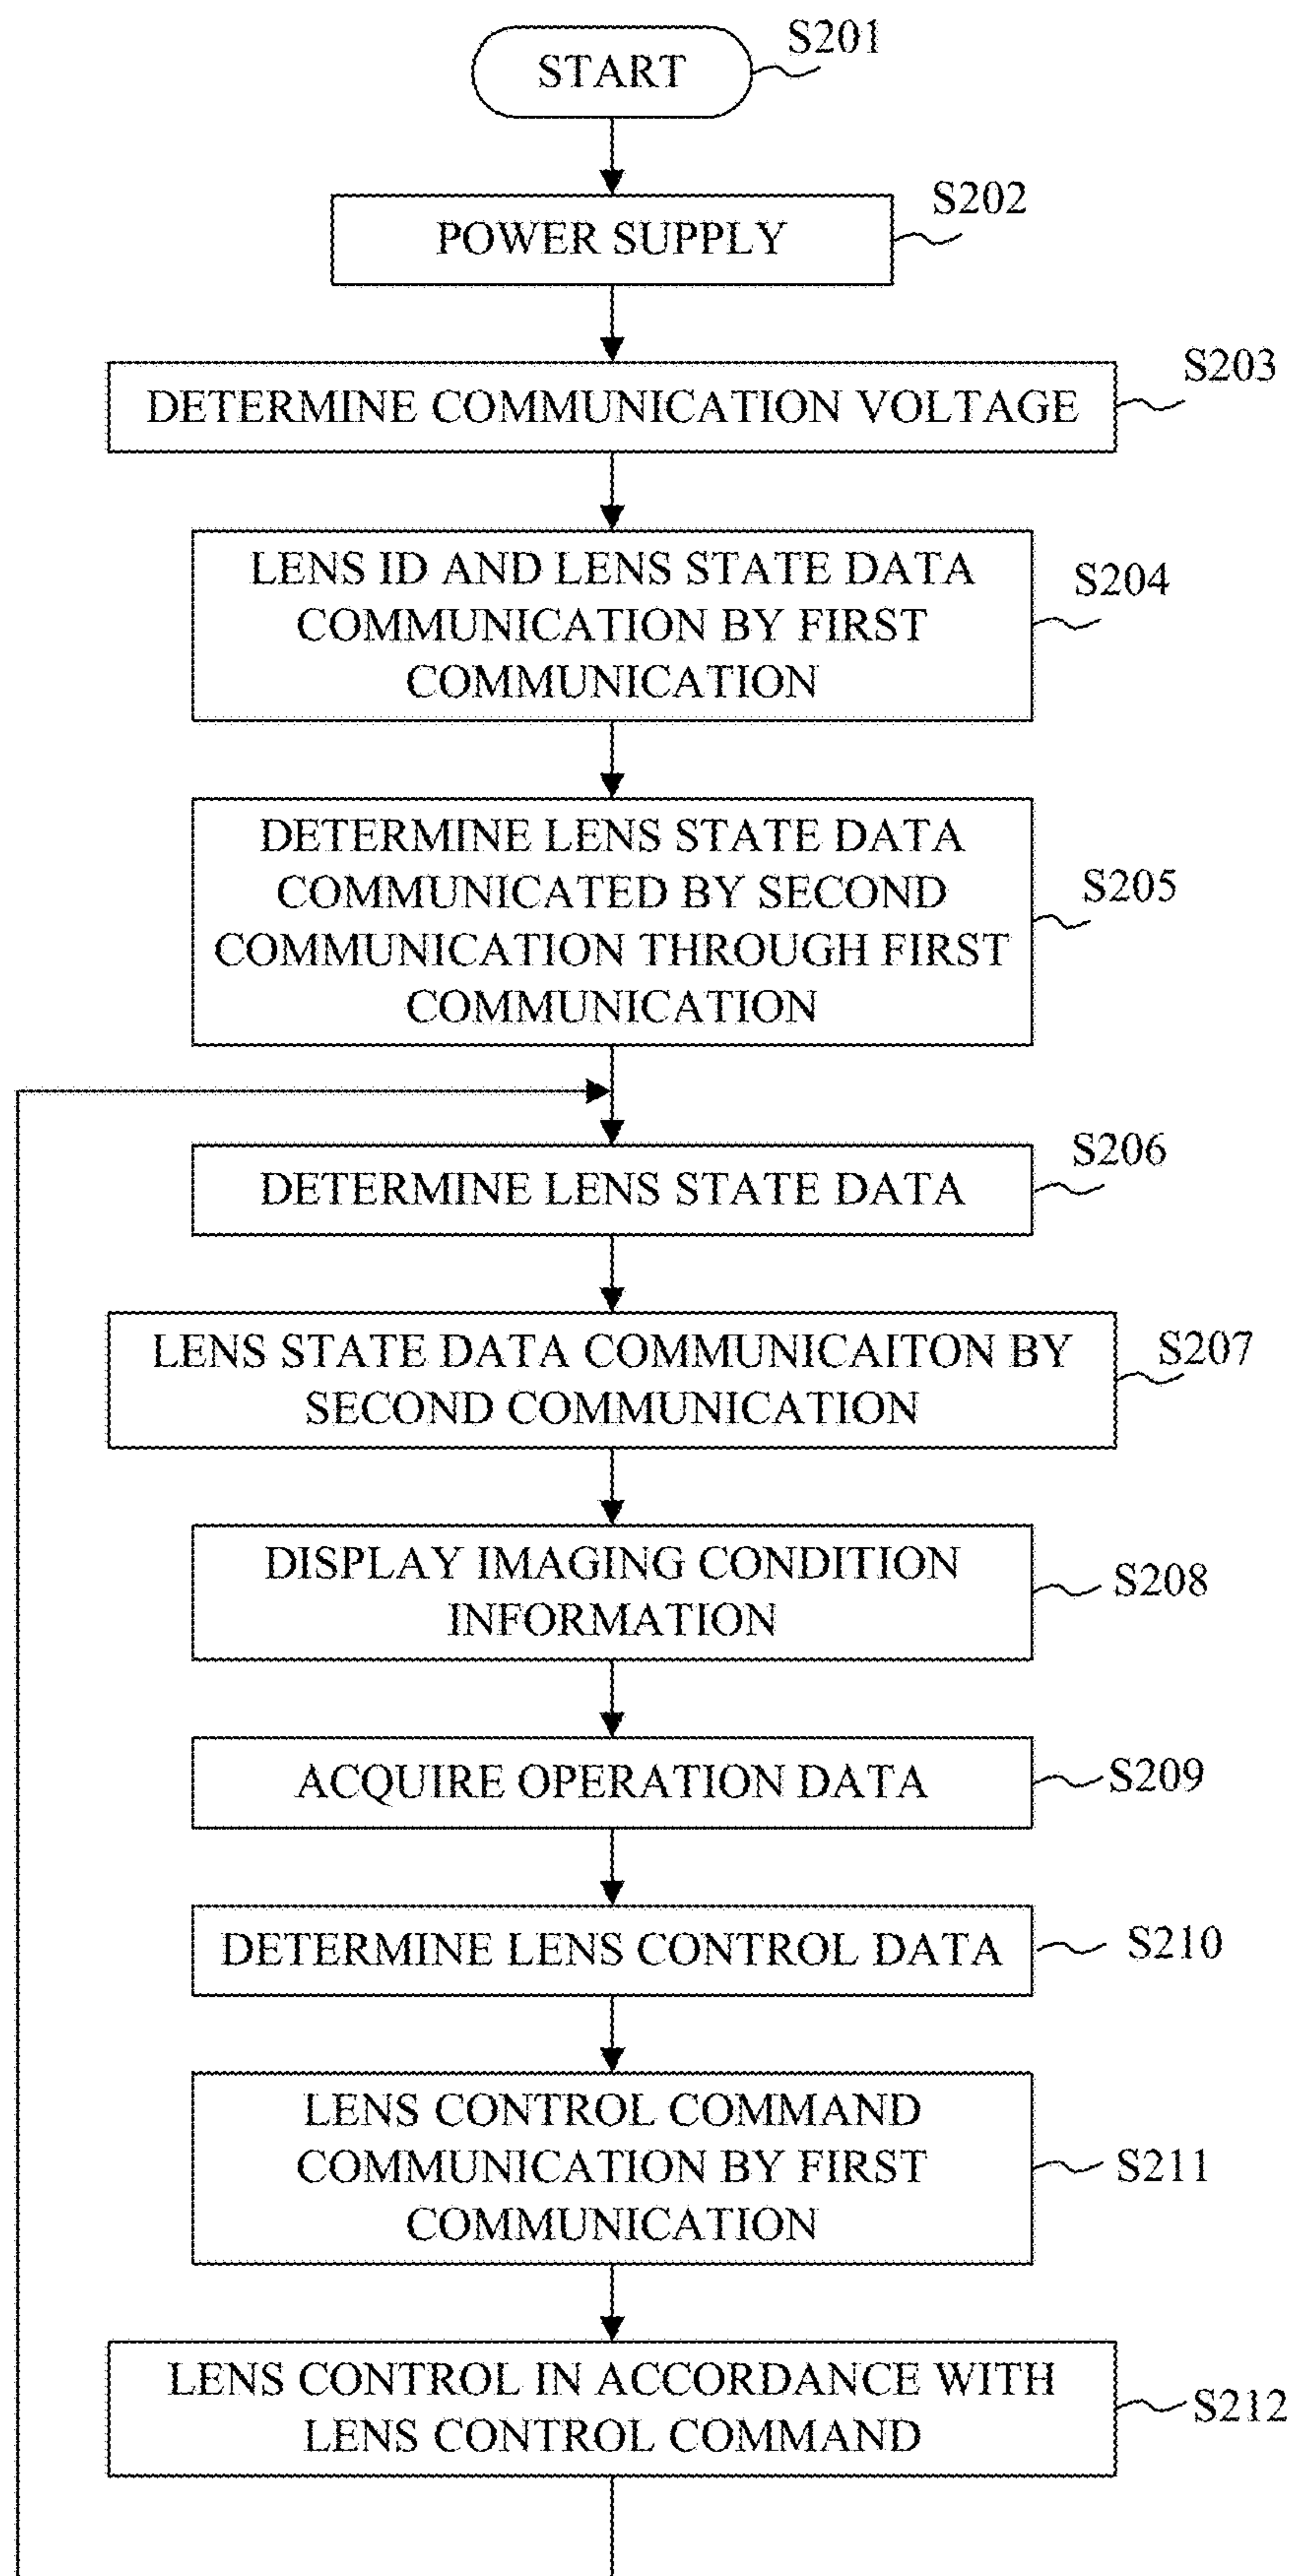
START S201

POWER SUPPLY S202

DETERMINE COMMUNICATION VOLTAGE S203

LENS ID AND LENS STATE DATA COMMUNICATION BY FIRST COMMUNICATION S204

DETERMINE LENS STATE DATA COMMUNICATED BY SECOND COMMUNICATION THROUGH FIRST COMMUNICATION S205

DETERMINE LENS STATE DATA S206

LENS STATE DATA COMMUNICAITON BY SECOND COMMUNICATION S207

DISPLAY IMAGING CONDITION INFORMATION S208

ACQUIRE OPERATION DATA S209

DETERMINE LENS CONTROL DATA S210

LENS CONTROL COMMAND COMMUNICATION BY FIRST COMMUNICATION S211

LENS CONTROL IN ACCORDANCE WITH LENS CONTROL COMMAND S212